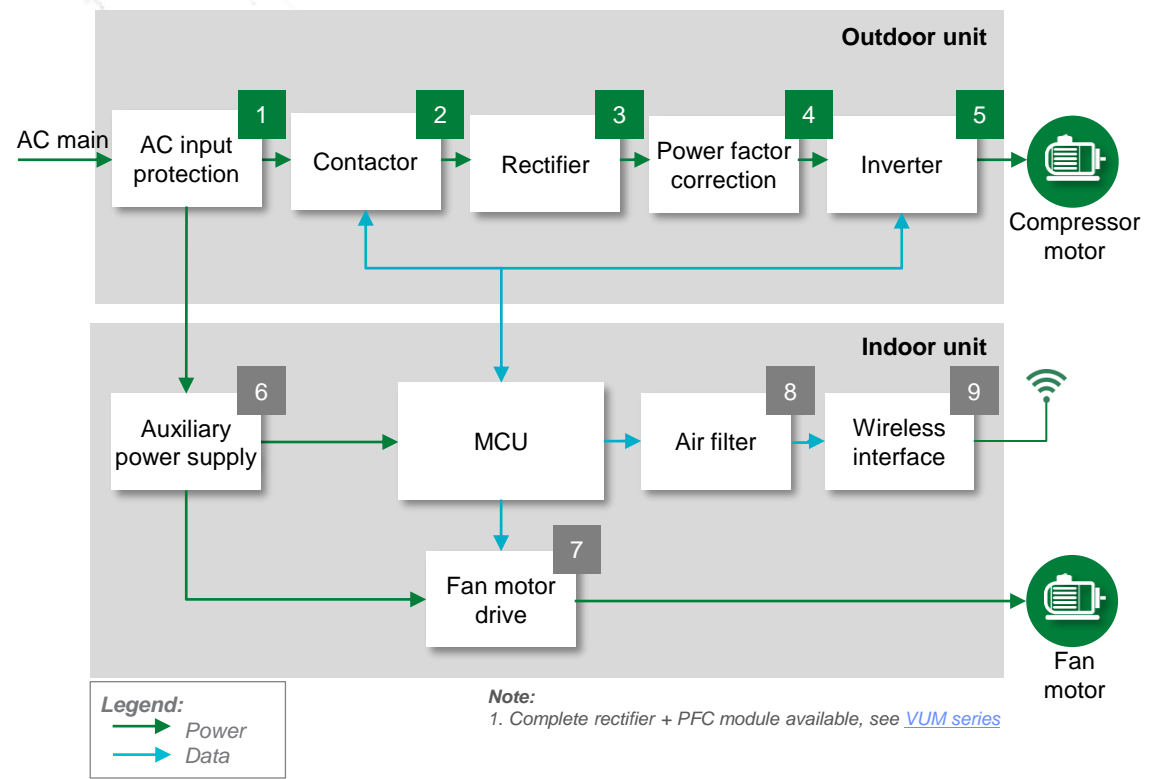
Outdoor unit

AC main

1
AC input protection

2
Contactor

3
Rectifier

4
Power factor correction

5
Inverter

Compressor motor

Indoor unit

6
Auxiliary power supply

MCU

8
Air filter

9
Wireless interface

7
Fan motor drive

Fan motor

Legend:
Power
Data

Note:
1. Complete rectifier + PFC module available, see VUM series